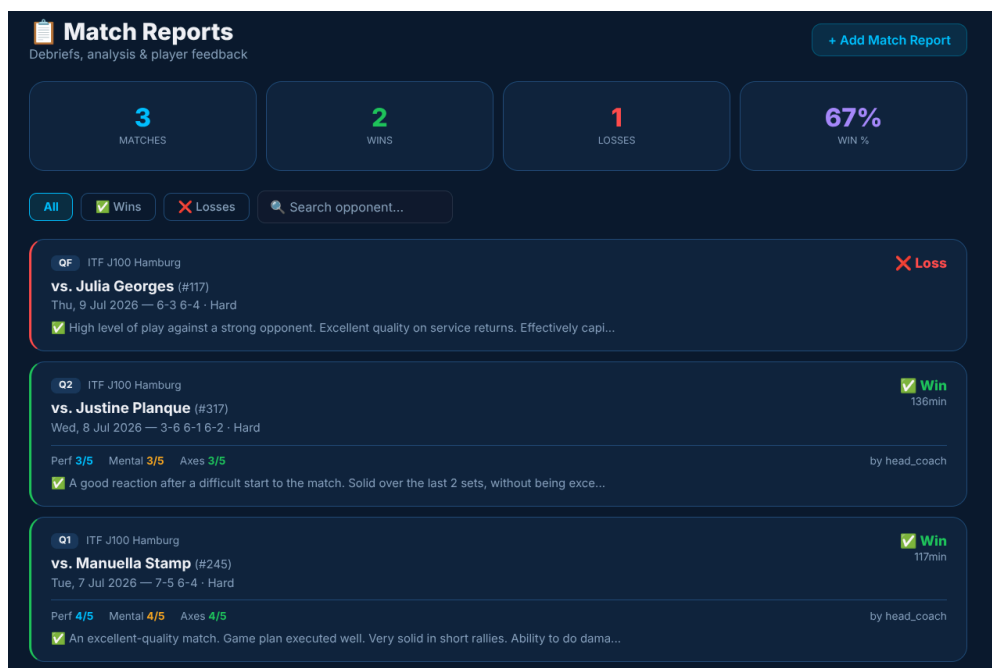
📋 Match Reports
Debriefs, analysis & player feedback

+ Add Match Report

3
MATCHES

2
WINS

1
LOSSES

67%
WIN %

All | ✅ Wins | ❌ Losses | 🔍 Search opponent...

QF ITF J100 Hamburg
vs. Julia Georges (#117)
Thu, 9 Jul 2026 — 6-3 6-4 · Hard
✅ High level of play against a strong opponent. Excellent quality on service returns. Effectively capi...
❌ Loss

Q2 ITF J100 Hamburg
vs. Justine Planque (#317)
Wed, 8 Jul 2026 — 3-6 6-1 6-2 · Hard
✅ Win
136min
Perf 3/5 Mental 3/5 Axes 3/5
by head_coach
✅ A good reaction after a difficult start to the match. Solid over the last 2 sets, without being exce...

Q1 ITF J100 Hamburg
vs. Manuella Stamp (#245)
Tue, 7 Jul 2026 — 7-5 6-4 · Hard
✅ Win
117min
Perf 4/5 Mental 4/5 Axes 4/5
by head_coach
✅ An excellent-quality match. Game plan executed well. Very solid in short rallies. Ability to do dama...